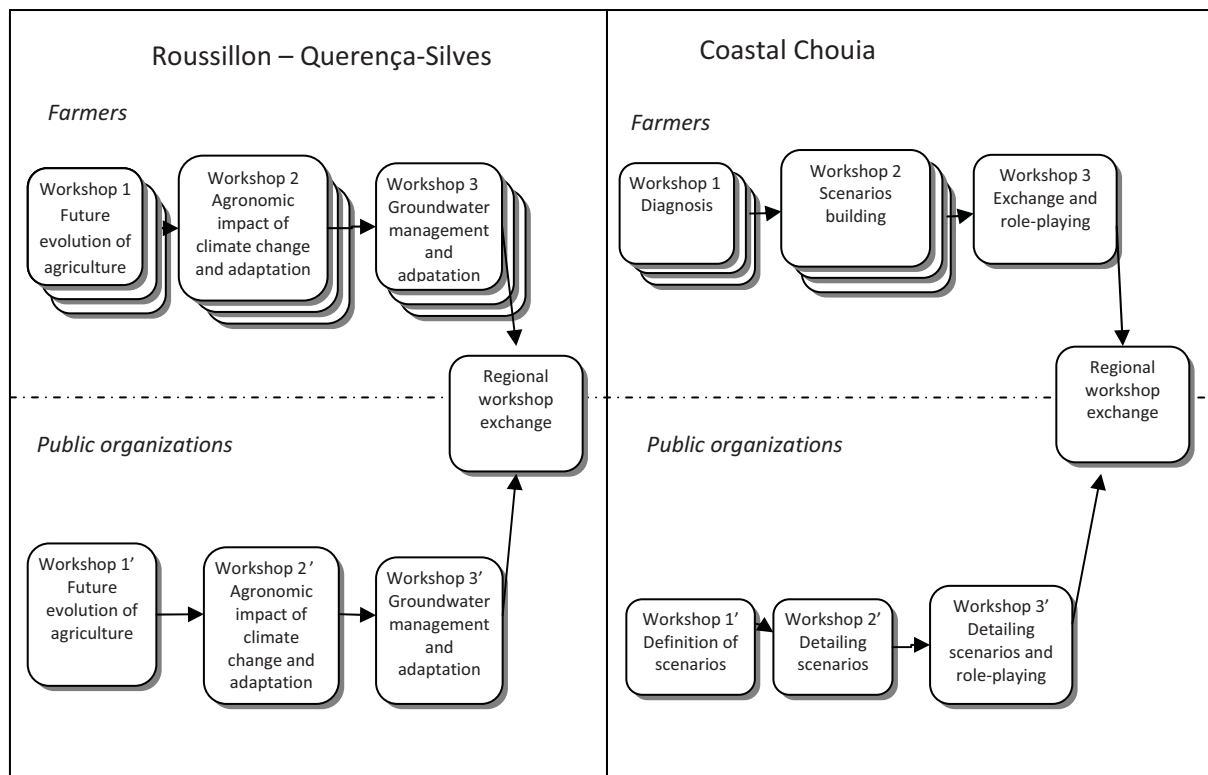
Roussillon – Querença-Silves

Farmers

Workshop 1 Future evolution of agriculture

Workshop 2 Agronomic impact of climate change and adaptation

Workshop 3 Groundwater management and adpatation

Regional workshop exchange

Public organizations

Workshop 1' Future evolution of agriculture

Workshop 2' Agronomic impact of climate change and adaptation

Workshop 3' Groundwater management and adaptation

Coastal Chouia

Farmers

Workshop 1 Diagnosis

Workshop 2 Scenarios building

Workshop 3 Exchange and role-playing

Regional workshop exchange

Public organizations

Workshop 1' Definition of scenarios

Workshop 2' Detailing scenarios

Workshop 3' Detailing scenarios and role-playing